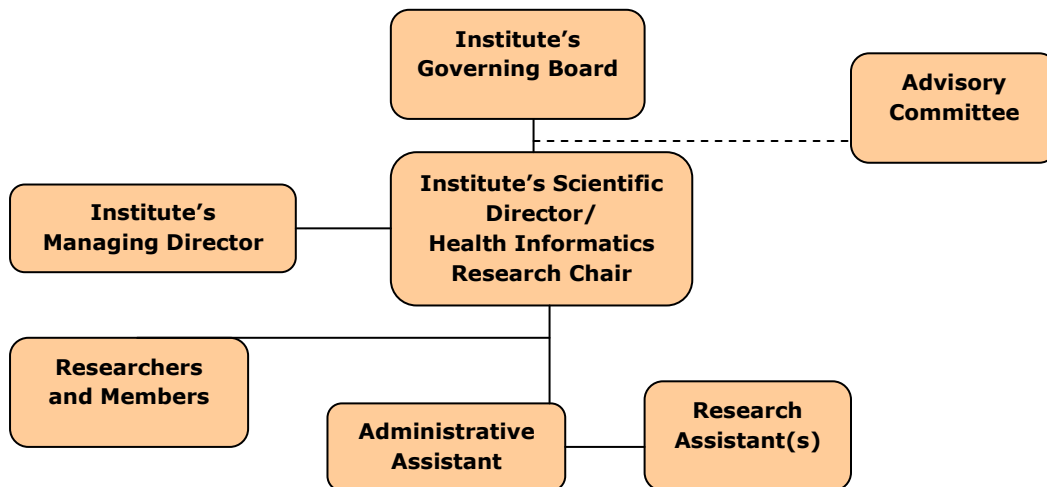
Institute's Governing Board

Advisory Committee

Institute's Managing Director

Institute's Scientific Director/
Health Informatics Research Chair

Researchers and Members

Administrative Assistant

Research Assistant(s)